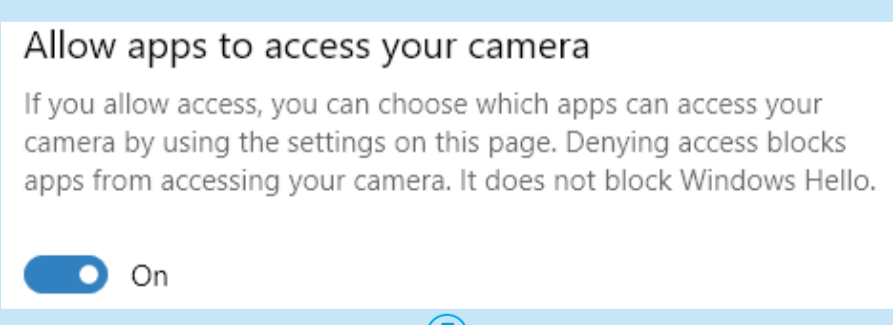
Allow apps to access your camera

If you allow access, you can choose which apps can access your camera by using the settings on this page. Denying access blocks apps from accessing your camera. It does not block Windows Hello.

On